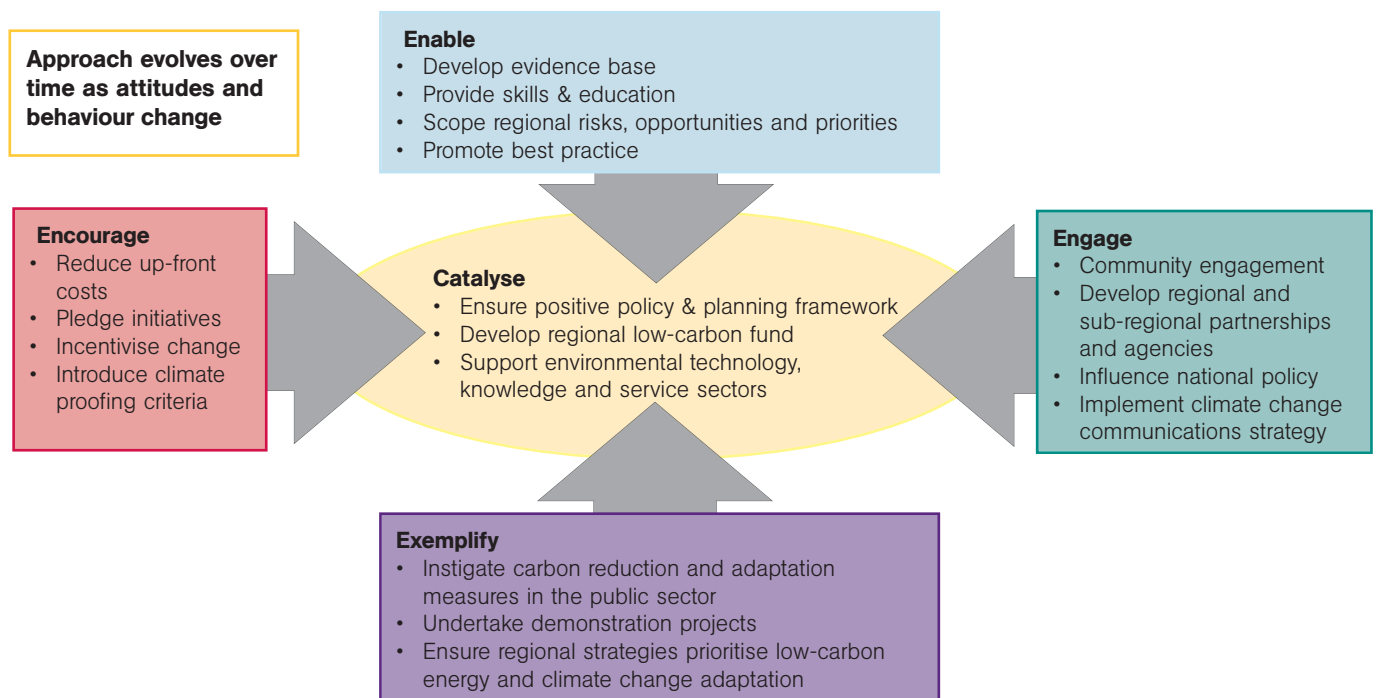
Approach evolves over time as attitudes and behaviour change

Enable
• Develop evidence base
• Provide skills & education
• Scope regional risks, opportunities and priorities
• Promote best practice

Encourage
• Reduce up-front costs
• Pledge initiatives
• Incentivise change
• Introduce climate proofing criteria

Catalyse
• Ensure positive policy & planning framework
• Develop regional low-carbon fund
• Support environmental technology, knowledge and service sectors

Engage
• Community engagement
• Develop regional and sub-regional partnerships and agencies
• Influence national policy
• Implement climate change communications strategy

Exemplify
• Instigate carbon reduction and adaptation measures in the public sector
• Undertake demonstration projects
• Ensure regional strategies prioritise low-carbon energy and climate change adaptation